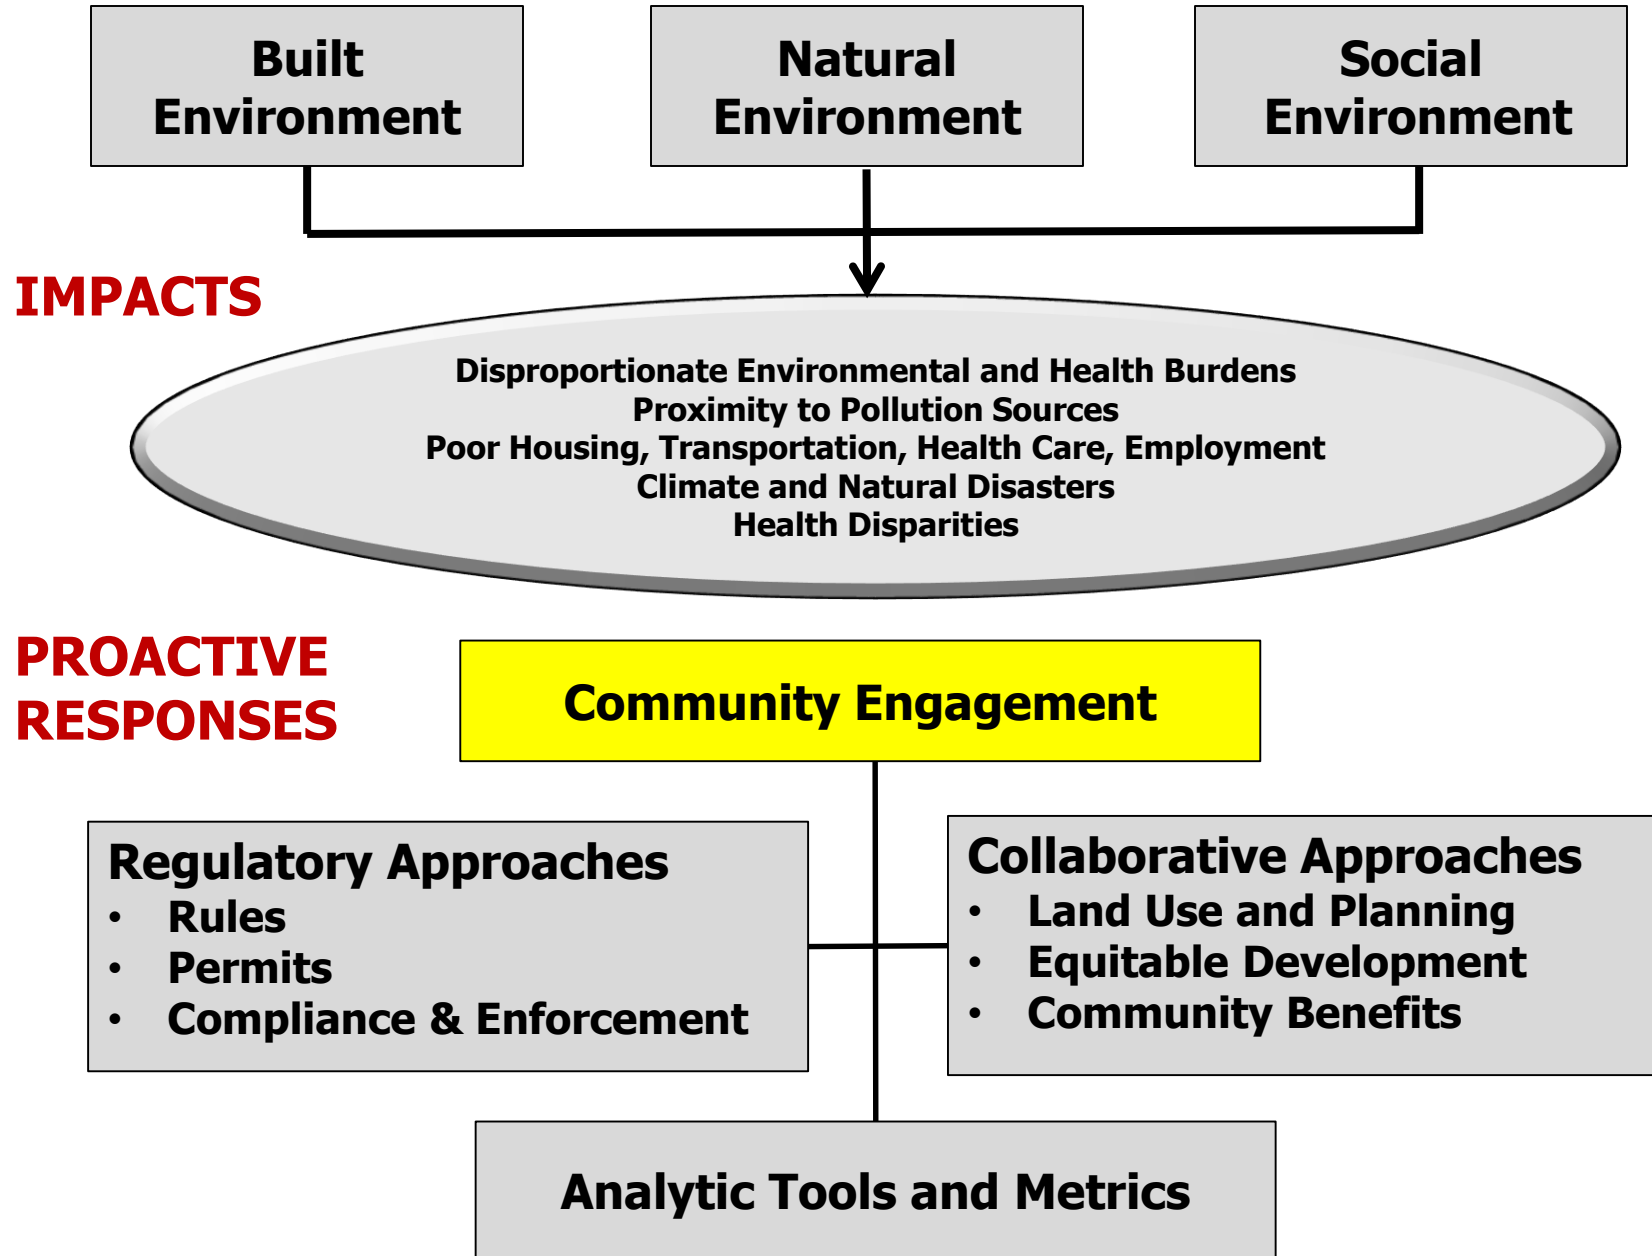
Built Environment

Natural Environment

Social Environment

IMPACTS

Disproportionate Environmental and Health Burdens
Proximity to Pollution Sources
Poor Housing, Transportation, Health Care, Employment
Climate and Natural Disasters
Health Disparities

PROACTIVE RESPONSES

Community Engagement

Regulatory Approaches
• Rules
• Permits
• Compliance & Enforcement

Collaborative Approaches
• Land Use and Planning
• Equitable Development
• Community Benefits

Analytic Tools and Metrics